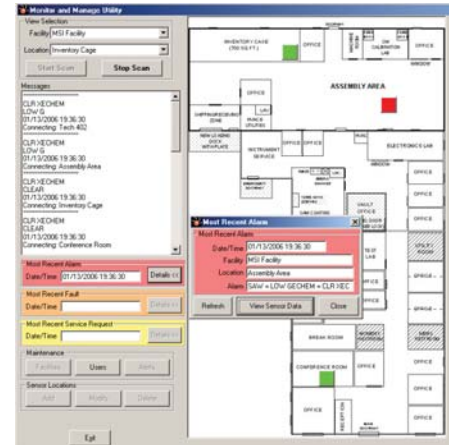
Monitor and Manage Utility

View Selection
Facility MSI Facility
Location Inventory Cage
Start Scan
Stop Scan

Messages
CLR XECHEM
LOW G
01/13/2006 19:36:30
Connecting: Tech 402
CLR XECHEM
LOW G
01/13/2006 19:36:30
Connecting: Assembly Area
CLR XECHEM
CLEAR
01/13/2006 19:36:30
Connecting: Inventory Cage
CLR XECHEM
CLEAR
01/13/2006 19:36:30
Connecting: Conference Room

Most Recent Alarm
Date/Time 01/13/2006 19:36:30
Details <<

Most Recent Fault
Date/Time
Details>>

Most Recent Service Request
Date/Time
Details>>

Maintenance
Facilities
Users
Alerts

Sensor Locations
Add
Modify
Delete

Exit

INVENTORY CAGE
OFFICE
OFFICE
ASSEMBLY AREA
ELECTRONICS LAB
INSTRUMENT SERVICE
OFFICE
OFFICE
BREAK ROOM
CONFERENCE ROOM
OFFICE

Most Recent Alarm
Most Recent Alarm
Date/Time 01/13/2006 19:36:30
Facility MSI Facility
Location Assembly Area
Alarm SAW = LOW GECHEM = CLR XEC
Refresh
View Sensor Data
Close